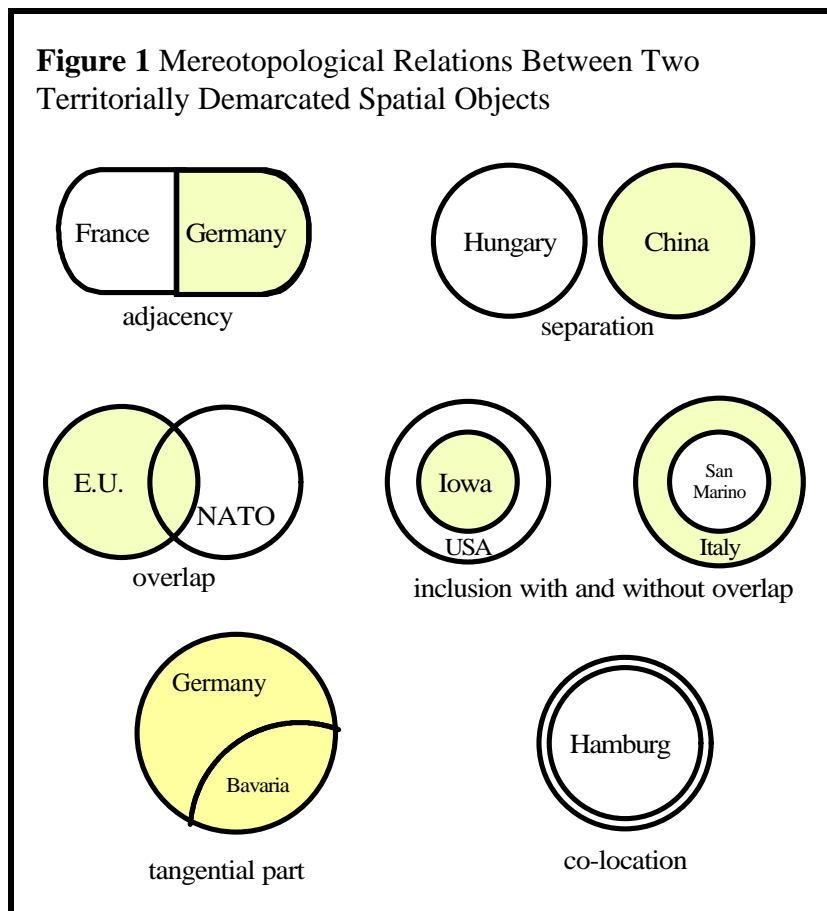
**Figure 1** Mereotopological Relations Between Two Territorially Demarcated Spatial Objects

France Germany

adjacency

Hungary China

separation

E.U. NATO

overlap

Iowa

USA

San Marino

Italy

inclusion with and without overlap

Germany

Bavaria

tangential part

Hamburg

co-location